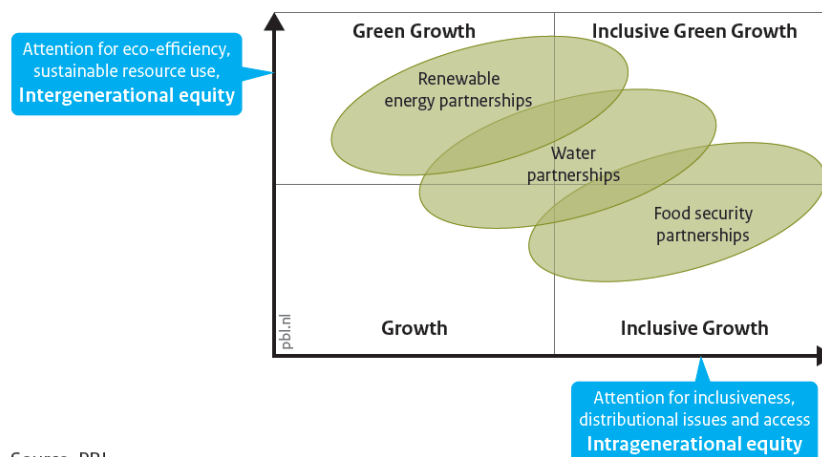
Attention for eco-efficiency, sustainable resource use, **Intergenerational equity**

Green Growth

Inclusive Green Growth

Renewable energy partnerships

Water partnerships

Food security partnerships

pbl.nl

Growth

Inclusive Growth

Attention for inclusiveness, distributional issues and access **Intragenerational equity**

Source: PBL